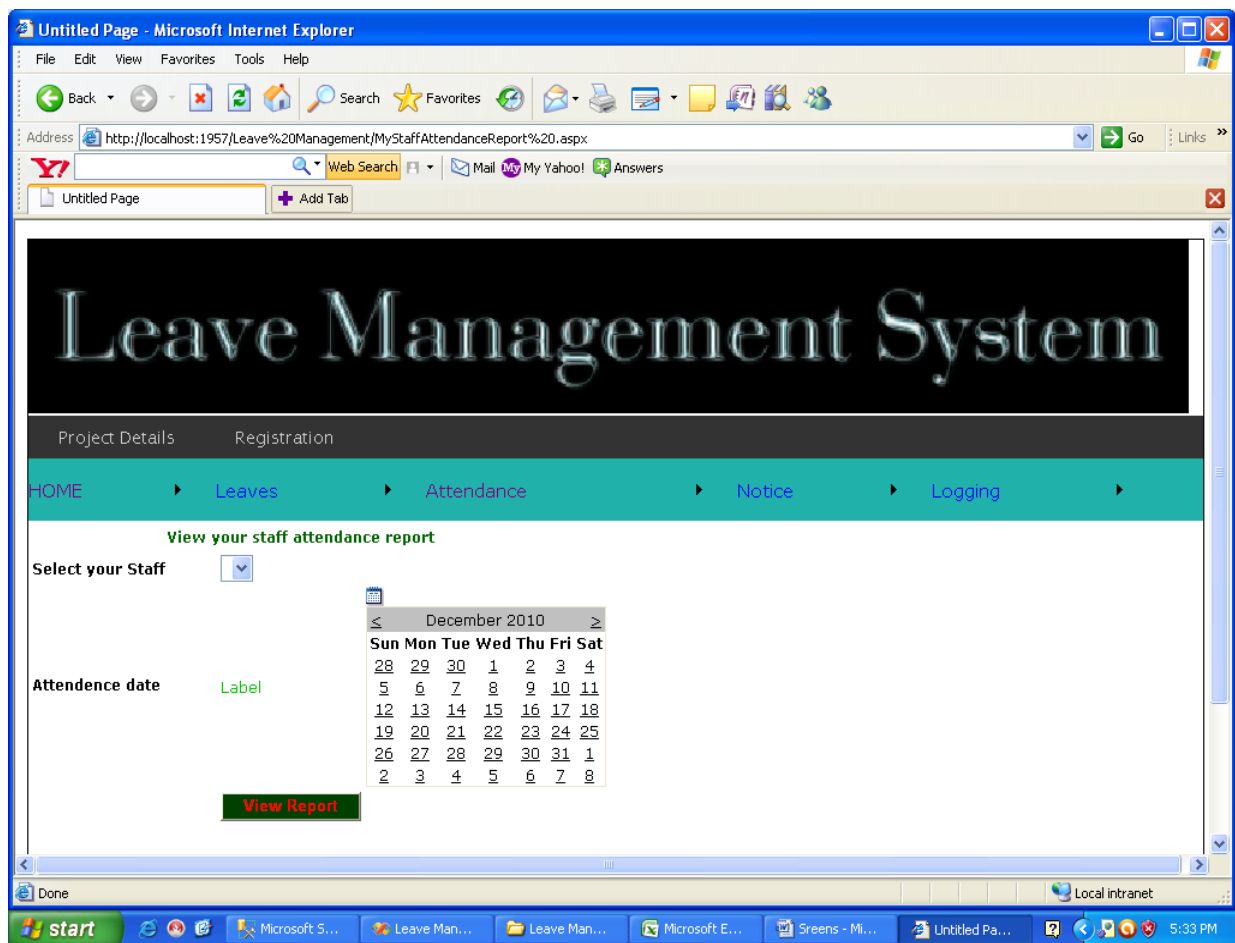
Untitled Page - Microsoft Internet Explorer

File Edit View Favorites Tools Help

Back Search Favorites

Address http://localhost:1957/Leave%20Management/MyStaffAttendanceReport%20.aspx Go Links

Web Search Mail My Yahoo! Answers

Untitled Page Add Tab

Leave Management System

Project Details Registration

HOME Leaves Attendance Notice Logging

View your staff attendance report

Select your Staff

| < | December 2010 | | | | | > |
|---|---|---|---|---|---|---|
| Sun | Mon | Tue | Wed | Thu | Fri | Sat |
| 28 | 29 | 30 | 1 | 2 | 3 | 4 |
| 5 | 6 | 7 | 8 | 9 | 10 | 11 |
| 12 | 13 | 14 | 15 | 16 | 17 | 18 |
| 19 | 20 | 21 | 22 | 23 | 24 | 25 |
| 26 | 27 | 28 | 29 | 30 | 31 | 1 |
| 2 | 3 | 4 | 5 | 6 | 7 | 8 |

Attendence date Label

View Report

Done Local intranet

start Microsoft S... Leave Man... Leave Man... Microsoft E... Sreens - Mi... Untitled Pa... 5:33 PM